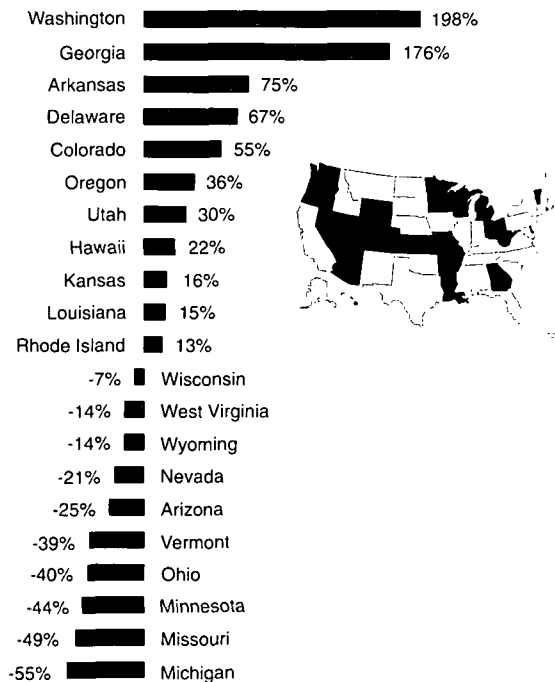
Washington 198%
Georgia 176%
Arkansas 75%
Delaware 67%
Colorado 55%
Oregon 36%
Utah 30%
Hawaii 22%
Kansas 16%
Louisiana 15%
Rhode Island 13%
-7% Wisconsin
-14% West Virginia
-14% Wyoming
-21% Nevada
-25% Arizona
-39% Vermont
-40% Ohio
-44% Minnesota
-49% Missouri
-55% Michigan